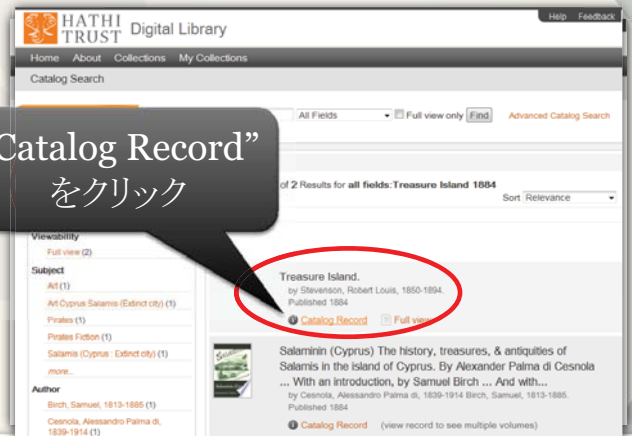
HATHI TRUST Digital Library

Help Feedback

Home About Collections My Collections

Catalog Search

All Fields Full view only Find Advanced Catalog Search

Catalog Record”
をクリック

of 2 Results for all fields:Treasure Island 1884

Sort Relevance

Viewability
Full view (2)

Subject
Art (1)
Art Cyprus Salamis (Extinct city) (1)
Pirates (1)
Pirates Fiction (1)
Salamis (Cyprus : Extinct city) (1)
more...

Author
Birch, Samuel, 1813-1885 (1)
Cesnola, Alessandro Palma di, 1839-1914 (1)

Treasure Island.
by Stevenson, Robert Louis, 1850-1894.
Published 1884
Catalog Record Full view

Salaminin (Cyprus) The history, treasures, & antiquities of Salamis in the island of Cyprus. By Alexander Palma di Cesnola ... With an introduction, by Samuel Birch ... And with...
by Cesnola, Alessandro Palma di, 1839-1914 Birch, Samuel, 1813-1885.
Published 1884
Catalog Record (view record to see multiple volumes)